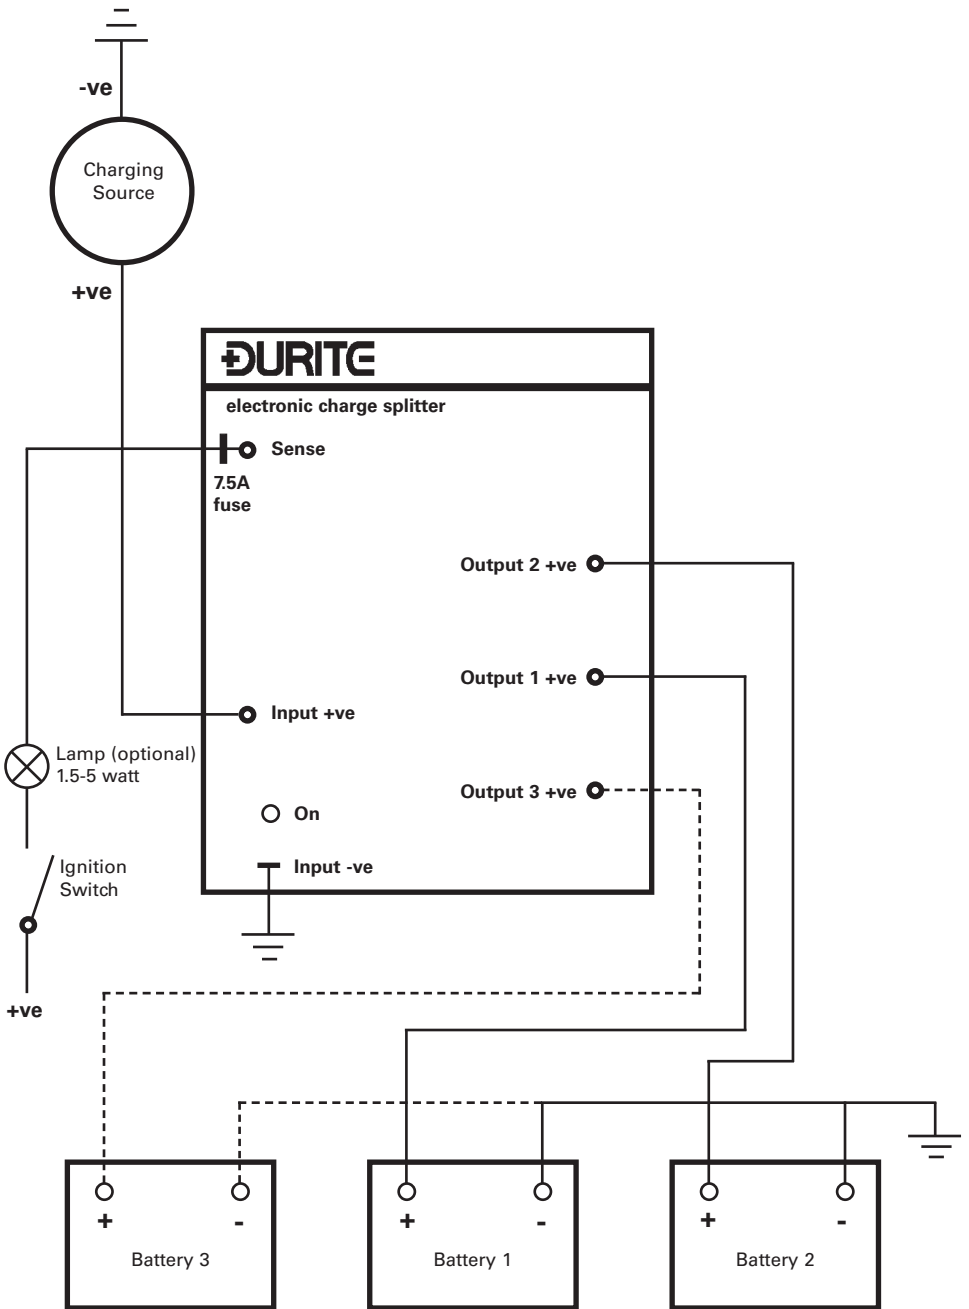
-ve

Charging Source

+ve

DURITE

electronic charge splitter

Sense

7.5A fuse

Output 2 +ve

Output 1 +ve

Input +ve

Lamp (optional) 1.5-5 watt

Output 3 +ve

On

Input -ve

Ignition Switch

+ve

+ -

Battery 3

+ -

Battery 1

+ -

Battery 2